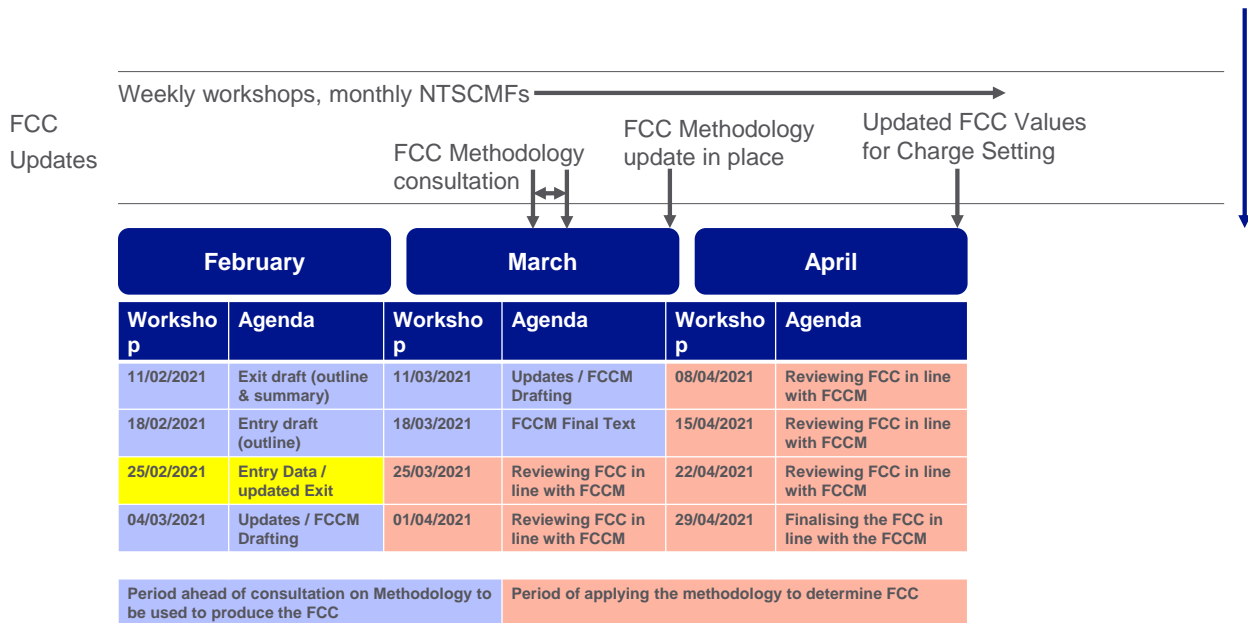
Weekly workshops, monthly NTSCMFs

FCC Updates

FCC Methodology consultation

FCC Methodology update in place

Updated FCC Values for Charge Setting

February

March

April

| Workshop | Agenda | Workshop | Agenda | Workshop | Agenda |
|---|---|---|---|---|---|
| 11/02/2021 | Exit draft (outline & summary) | 11/03/2021 | Updates / FCCM Drafting | 08/04/2021 | Reviewing FCC in line with FCCM |
| 18/02/2021 | Entry draft (outline) | 18/03/2021 | FCCM Final Text | 15/04/2021 | Reviewing FCC in line with FCCM |
| 25/02/2021 | Entry Data / updated Exit | 25/03/2021 | Reviewing FCC in line with FCCM | 22/04/2021 | Reviewing FCC in line with FCCM |
| 04/03/2021 | Updates / FCCM Drafting | 01/04/2021 | Reviewing FCC in line with FCCM | 29/04/2021 | Finalising the FCC in line with the FCCM |

Period ahead of consultation on Methodology to be used to produce the FCC

Period of applying the methodology to determine FCC